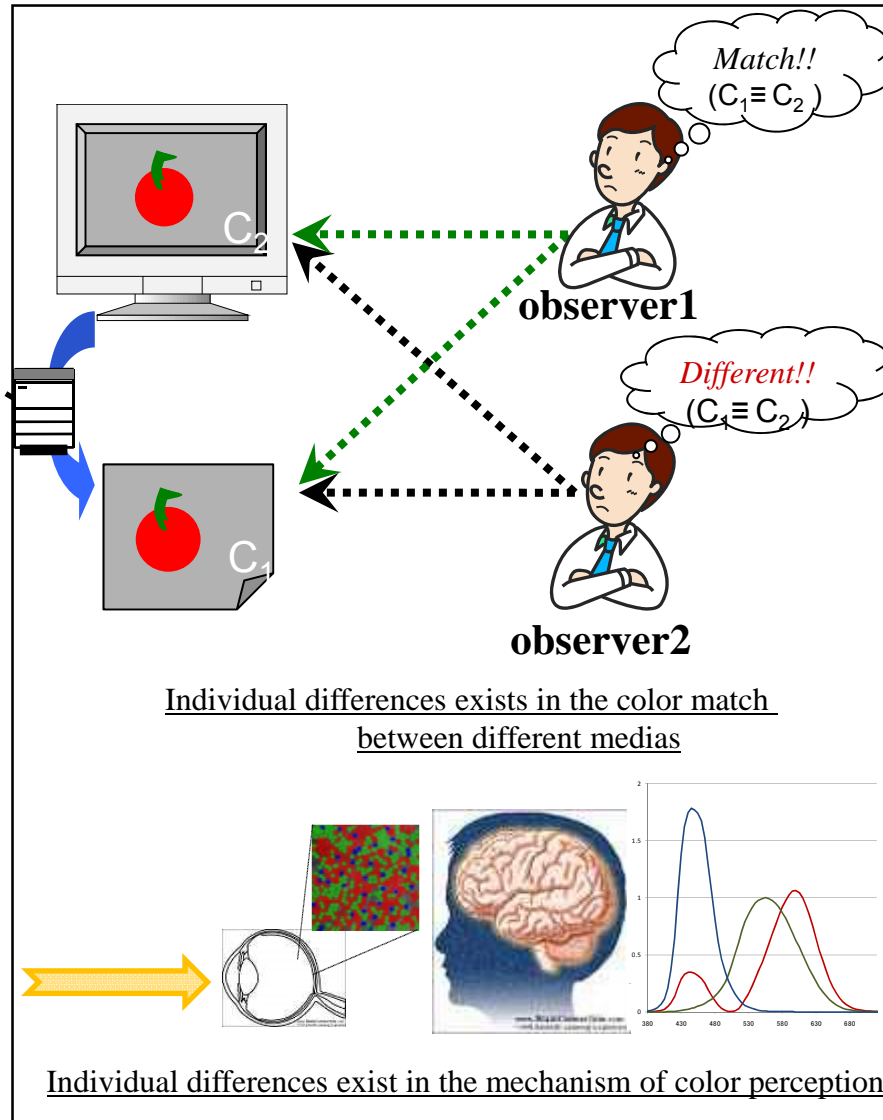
Match!!
$(C_1 \equiv C_2)$

$C_2$

observer1

Different!!
$(C_1 \equiv C_2)$

$C_1$

observer2

Individual differences exists in the color match between different medias

2
1.5
1
0.5
0
380 430 480 530 580 630 680

Individual differences exist in the mechanism of color perception